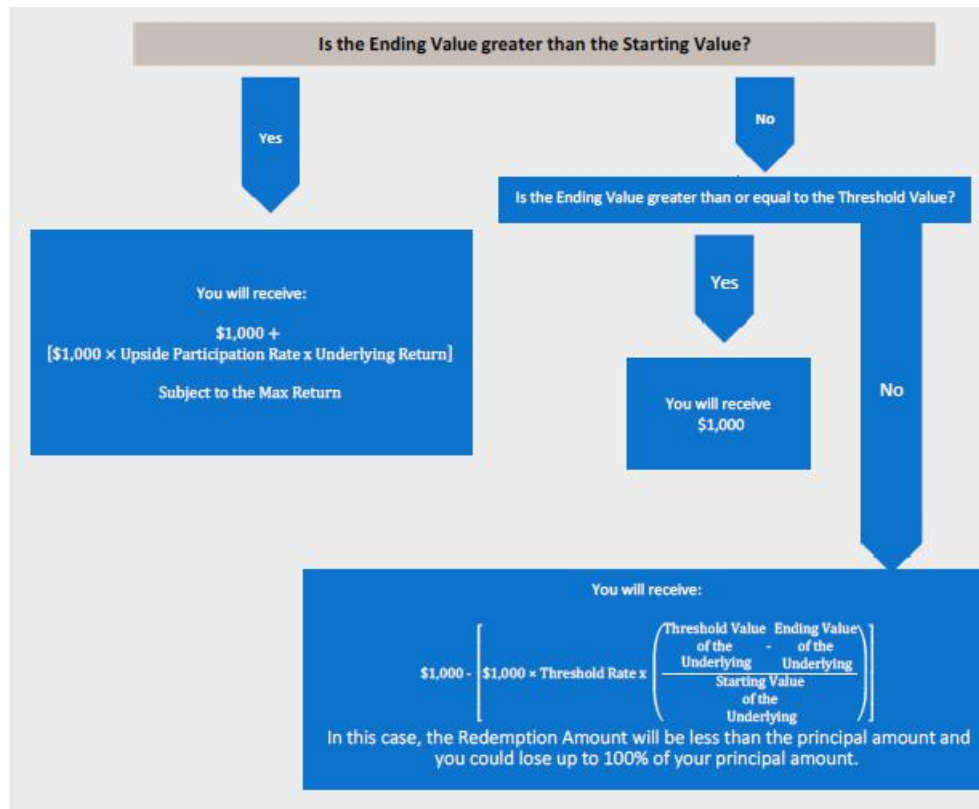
Is the Ending Value greater than the Starting Value?

Yes

No

Is the Ending Value greater than or equal to the Threshold Value?

You will receive:

$1,000 + [$1,000 × Upside Participation Rate x Underlying Return]

Subject to the Max Return

Yes

You will receive $1,000

No

You will receive:

$\$1{,}000 - \left[\$1{,}000 \times \text{Threshold Rate} \times \left(\frac{\text{Threshold Value of the Underlying} - \text{Ending Value of the Underlying}}{\text{Starting Value of the Underlying}}\right)\right]$

In this case, the Redemption Amount will be less than the principal amount and you could lose up to 100% of your principal amount.